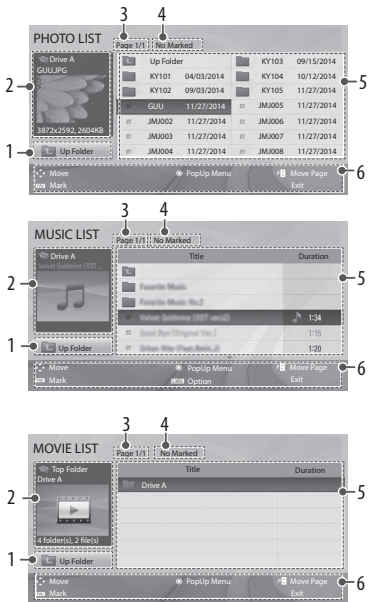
3 4
PHOTO LIST
Page 1/1 No Marked
2
Drive A
GUU.JPG
3872x2592, 2604KB
1
Up Folder

| Up Folder | | | |
|---|---|---|---|
| KY101 | 04/03/2014 | KY103 | 09/15/2014 |
| KY102 | 09/03/2014 | KY104 | 10/12/2014 |
| GUU | 11/27/2014 | KY105 | 11/27/2014 |
| JMJ002 | 11/27/2014 | JMJ005 | 11/27/2014 |
| JMJ003 | 11/27/2014 | JMJ006 | 11/27/2014 |
| JMJ004 | 11/27/2014 | JMJ007 | 11/27/2014 |
| | | JMJ008 | 11/27/2014 |

5
Move PopUp Menu Move Page
Mark Exit
6

3 4
MUSIC LIST
Page 1/1 No Marked
2
Drive A
Velvet Goldmine (OST...
1
Up Folder

| Title | Duration |
|---|---|
| Favorite Music | |
| Favorite Music No.2 | |
| Velvet Goldmine (OST ver.2) | 1:34 |
| Good Bye (Original Ver.) | 1:15 |
| Urban Nite (Feat.Amin.J) | 1:20 |

5
Move PopUp Menu Move Page
Mark Option Exit
6

3 4
MOVIE LIST
Page 1/1 No Marked
2
Top Folder
Drive A
4 folder(s), 2 file(s)
1
Up Folder

| Title | Duration |
|---|---|
| Drive A | |

5
Move PopUp Menu Move Page
Mark Exit
6